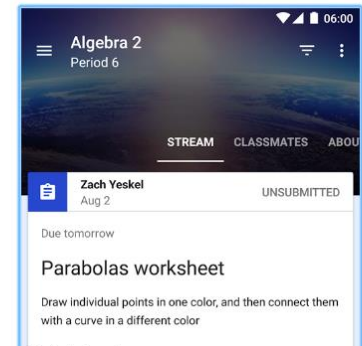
06:00

Algebra 2
Period 6

STREAM CLASSMATES ABOU

Zach Yeskel
Aug 2

UNSUBMITTED

Due tomorrow

Parabolas worksheet

Draw individual points in one color, and then connect them with a curve in a different color